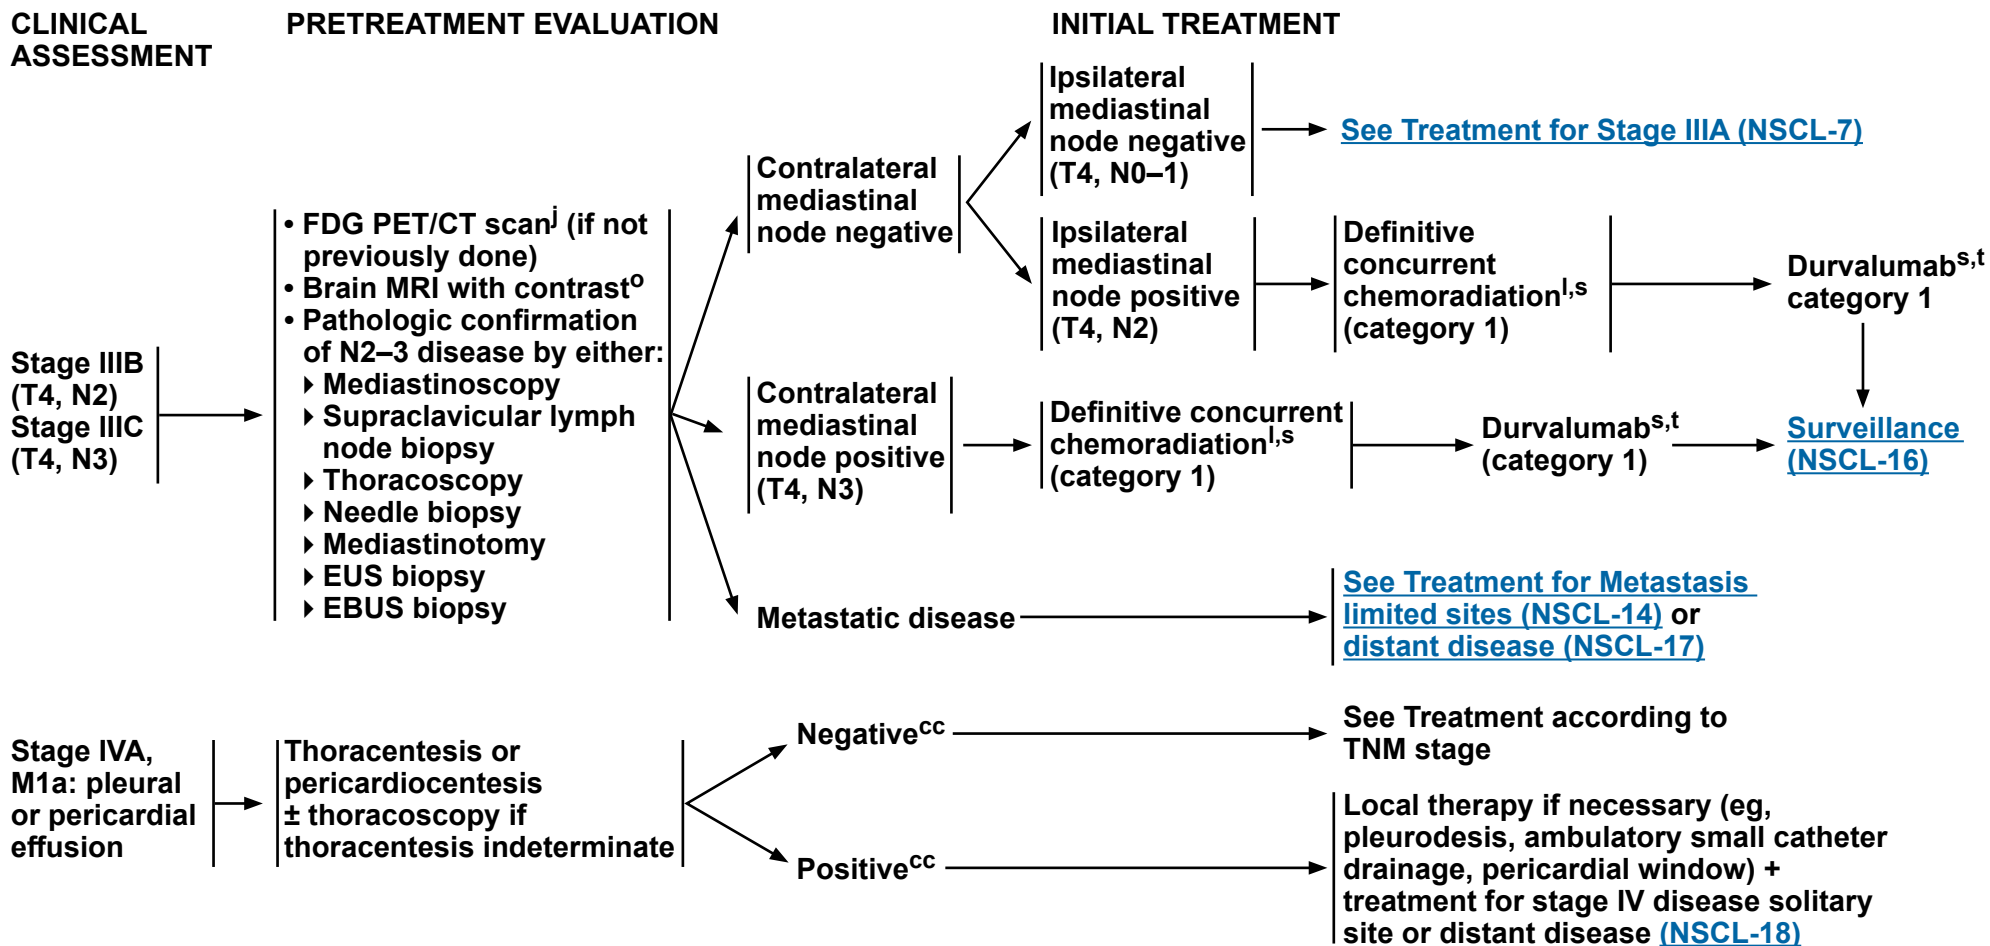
CLINICAL ASSESSMENT

PRETREATMENT EVALUATION

INITIAL TREATMENT

Stage IIIB (T4, N2)
Stage IIIC (T4, N3)

• FDG PET/CT scan$^{j}$ (if not previously done)
• Brain MRI with contrast$^{o}$
• Pathologic confirmation of N2–3 disease by either:
‣ Mediastinoscopy
‣ Supraclavicular lymph node biopsy
‣ Thoracoscopy
‣ Needle biopsy
‣ Mediastinotomy
‣ EUS biopsy
‣ EBUS biopsy

Contralateral mediastinal node negative

Ipsilateral mediastinal node negative (T4, N0–1)

See Treatment for Stage IIIA (NSCL-7)

Ipsilateral mediastinal node positive (T4, N2)

Definitive concurrent chemoradiation$^{l,s}$ (category 1)

Durvalumab$^{s,t}$ category 1

Contralateral mediastinal node positive (T4, N3)

Definitive concurrent chemoradiation$^{l,s}$ (category 1)

Durvalumab$^{s,t}$ (category 1)

Surveillance (NSCL-16)

Metastatic disease

See Treatment for Metastasis limited sites (NSCL-14) or distant disease (NSCL-17)

Stage IVA, M1a: pleural or pericardial effusion

Thoracentesis or pericardiocentesis ± thoracoscopy if thoracentesis indeterminate

Negative$^{cc}$

See Treatment according to TNM stage

Positive$^{cc}$

Local therapy if necessary (eg, pleurodesis, ambulatory small catheter drainage, pericardial window) + treatment for stage IV disease solitary site or distant disease (NSCL-18)